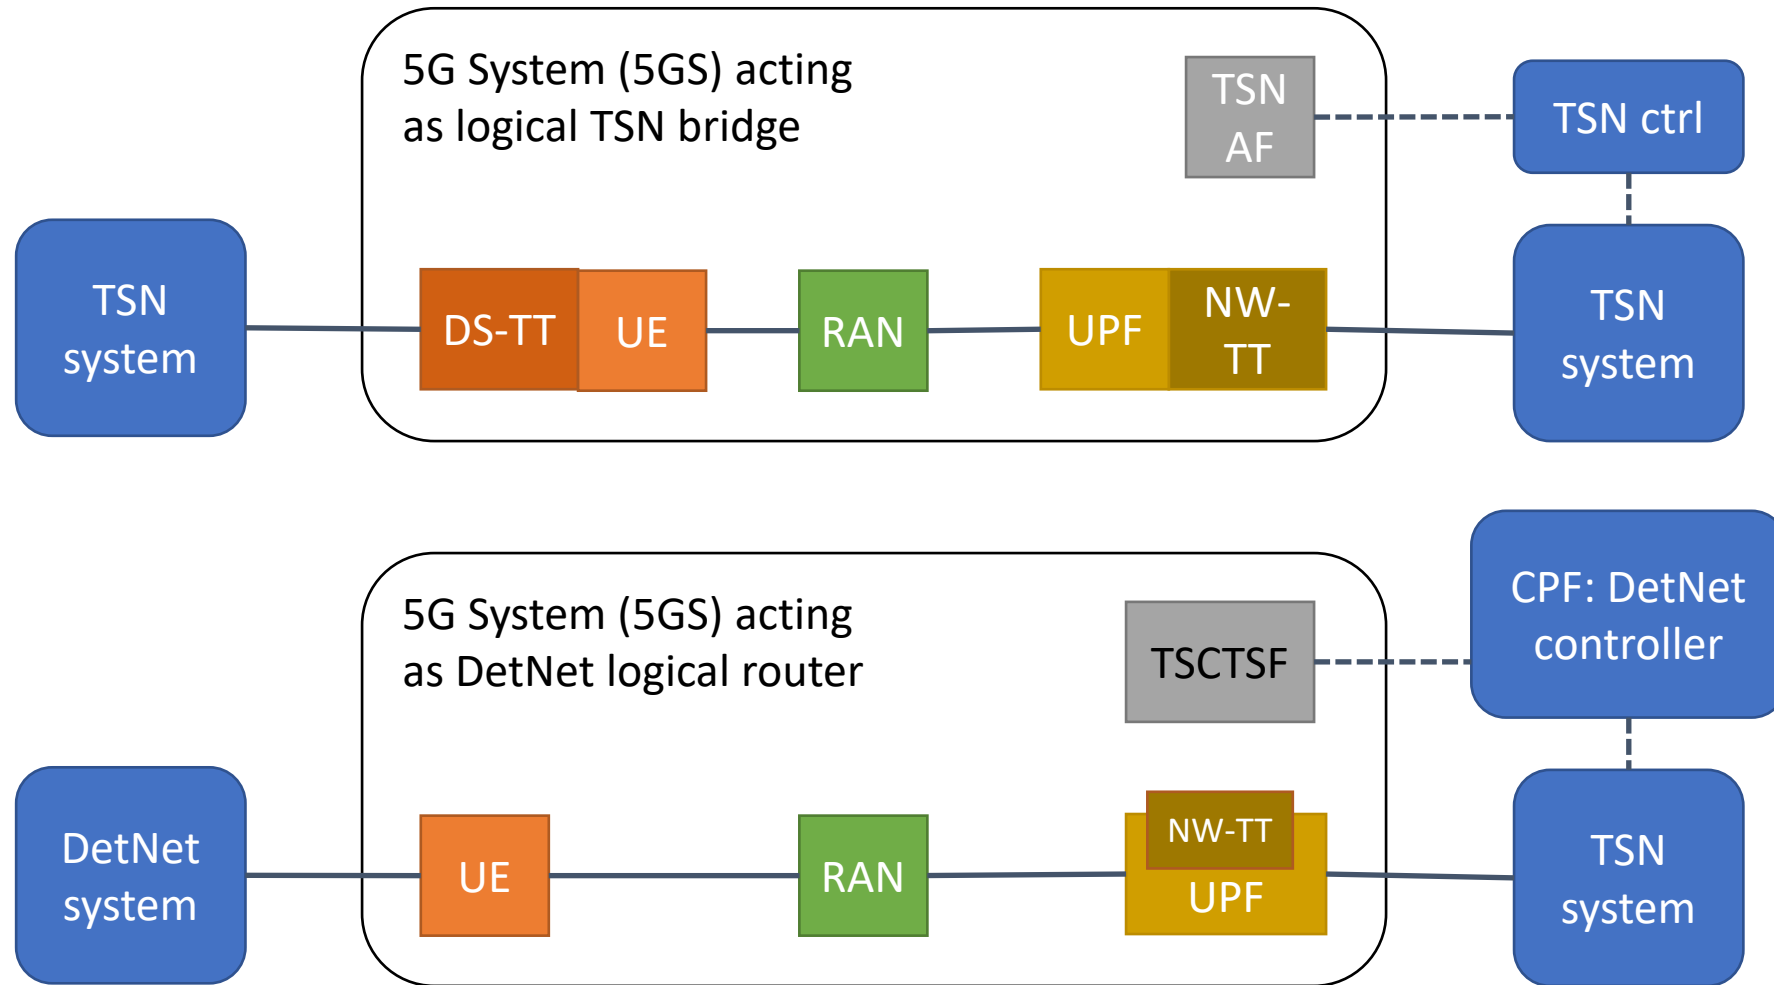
5G System (5GS) acting as logical TSN bridge

TSN AF

TSN ctrl

TSN system

DS-TT

UE

RAN

UPF

NW-TT

TSN system

5G System (5GS) acting as DetNet logical router

TSCTSF

CPF: DetNet controller

DetNet system

UE

RAN

NW-TT

UPF

TSN system